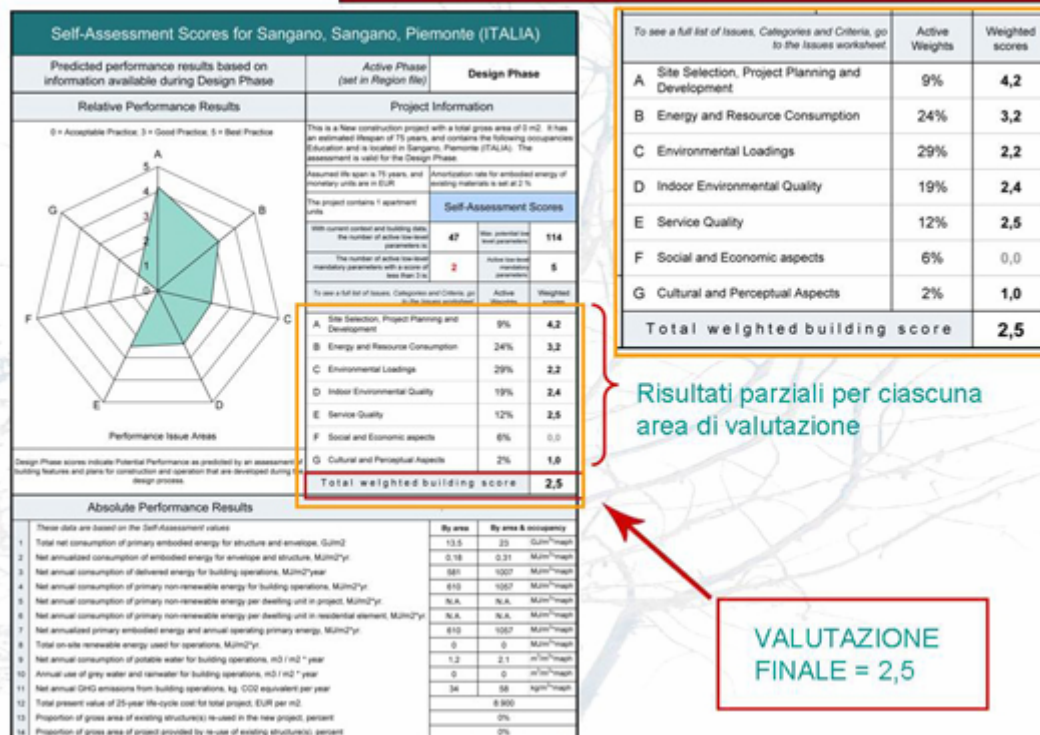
Self-Assessment Scores for Sangano, Sangano, Piemonte (ITALIA)

Predicted performance results based on information available during Design Phase

Active Phase (set in Region file)

Design Phase

Relative Performance Results

Project Information

0 = Acceptable Practice, 3 = Good Practice, 5 = Best Practice

A B C D E F G

5 4 3 2 1 0

This is a New construction project with a total gross area of 0 m2. It has an estimated lifespan of 75 years, and contains the following occupancies: Education and is located in Sangano, Piemonte (ITALIA). The assessment is valid for the Design Phase.

Assumed life span is 75 years, and monetary units are in EUR.

Amortization rate for embodied energy of existing materials is set at 2 %

The project contains 1 apartment units

Self-Assessment Scores

With current context and building data, the number of active low-level parameters is:

47

Max. potential low-level parameters

114

The number of active low-level mandatory parameters with a score of less than 3 is:

2

Active low-level mandatory parameters

5

| To see a full list of Issues, Categories and Criteria, go to the Issues worksheet. | Active Weights | Weighted scores |
|---|---|---|
| A Site Selection, Project Planning and Development | 9% | 4,2 |
| B Energy and Resource Consumption | 24% | 3,2 |
| C Environmental Loadings | 29% | 2,2 |
| D Indoor Environmental Quality | 19% | 2,4 |
| E Service Quality | 12% | 2,5 |
| F Social and Economic aspects | 6% | 0,0 |
| G Cultural and Perceptual Aspects | 2% | 1,0 |
| Total weighted building score | | 2,5 |

Performance Issue Areas

Design Phase scores indicate Potential Performance as predicted by an assessment of building features and plans for construction and operation that are developed during the design process.

Absolute Performance Results

| | These data are based on the Self-Assessment values | By area | By area & occupancy | |
|---|---|---|---|---|
| 1 | Total net consumption of primary embodied energy for structure and envelope, GJ/m2 | 13,5 | 23 | GJ/m²*mph |
| 2 | Net annualized consumption of embodied energy for envelope and structure, MJ/m2*yr. | 0,18 | 0,31 | MJ/m²*mph |
| 3 | Net annual consumption of delivered energy for building operations, MJ/m2*year | 581 | 1007 | MJ/m²*mph |
| 4 | Net annual consumption of primary non-renewable energy for building operations, MJ/m2*yr. | 610 | 1057 | MJ/m²*mph |
| 5 | Net annual consumption of primary non-renewable energy per dwelling unit in project, MJ/m2*yr. | N.A. | N.A. | MJ/m²*mph |
| 6 | Net annual consumption of primary non-renewable energy per dwelling unit in residential element, MJ/m2*yr. | N.A. | N.A. | MJ/m²*mph |
| 7 | Net annualized primary embodied energy and annual operating primary energy, MJ/m2*yr. | 610 | 1057 | MJ/m²*mph |
| 8 | Total on-site renewable energy used for operations, MJ/m2*yr. | 0 | 0 | MJ/m²*mph |
| 9 | Net annual consumption of potable water for building operations, m3 / m2 * year | 1,2 | 2,1 | m³/m²*mph |
| 10 | Annual use of grey water and rainwater for building operations, m3 / m2 * year | 0 | 0 | m³/m²*mph |
| 11 | Net annual GHG emissions from building operations, kg. CO2 equivalent per year | 34 | 58 | kg/m²*mph |
| 12 | Total present value of 25-year life-cycle cost for total project, EUR per m2. | 8.900 | | |
| 13 | Proportion of gross area of existing structure(s) re-used in the new project, percent | 0% | | |
| 14 | Proportion of gross area of project provided by re-use of existing structure(s), percent | 0% | | |

| To see a full list of Issues, Categories and Criteria, go to the Issues worksheet. | Active Weights | Weighted scores |
|---|---|---|
| A Site Selection, Project Planning and Development | 9% | 4,2 |
| B Energy and Resource Consumption | 24% | 3,2 |
| C Environmental Loadings | 29% | 2,2 |
| D Indoor Environmental Quality | 19% | 2,4 |
| E Service Quality | 12% | 2,5 |
| F Social and Economic aspects | 6% | 0,0 |
| G Cultural and Perceptual Aspects | 2% | 1,0 |
| Total weighted building score | | 2,5 |

Risultati parziali per ciascuna area di valutazione

VALUTAZIONE FINALE = 2,5